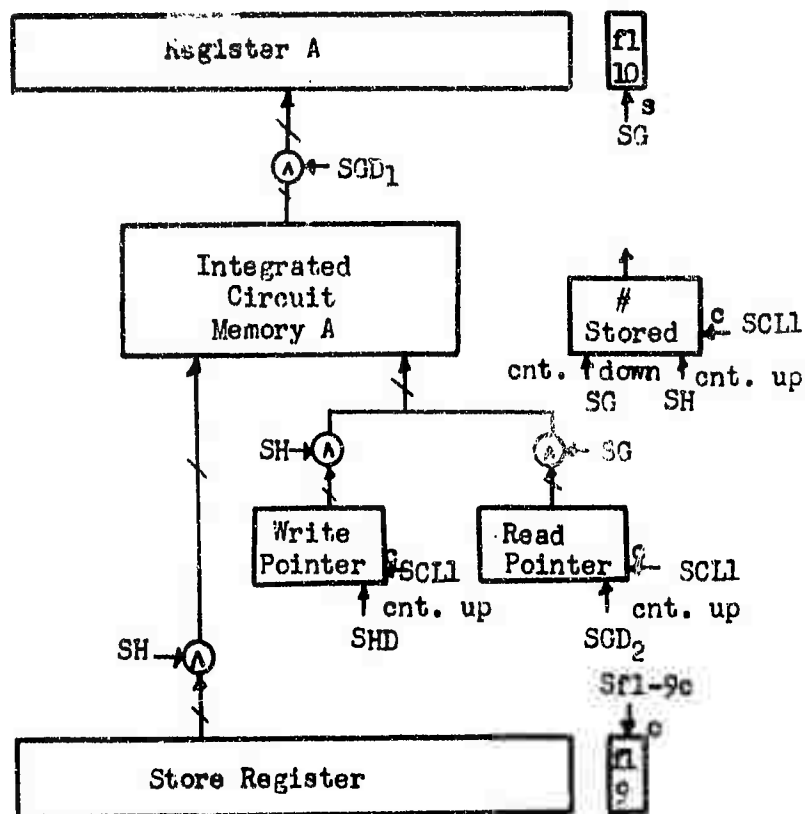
Register A

f1
10
s
SG

$\wedge$ SGD$_1$

Integrated Circuit Memory A

#
Stored
c SCL1
cnt. down SG
cnt. up SH

SH $\wedge$
$\wedge$ SG

Write Pointer
c SCL1
cnt. up
SHD

Read Pointer
c SCL1
cnt. up
SGD$_2$

SH $\wedge$

Sf1-9c
c

Store Register

f1
9